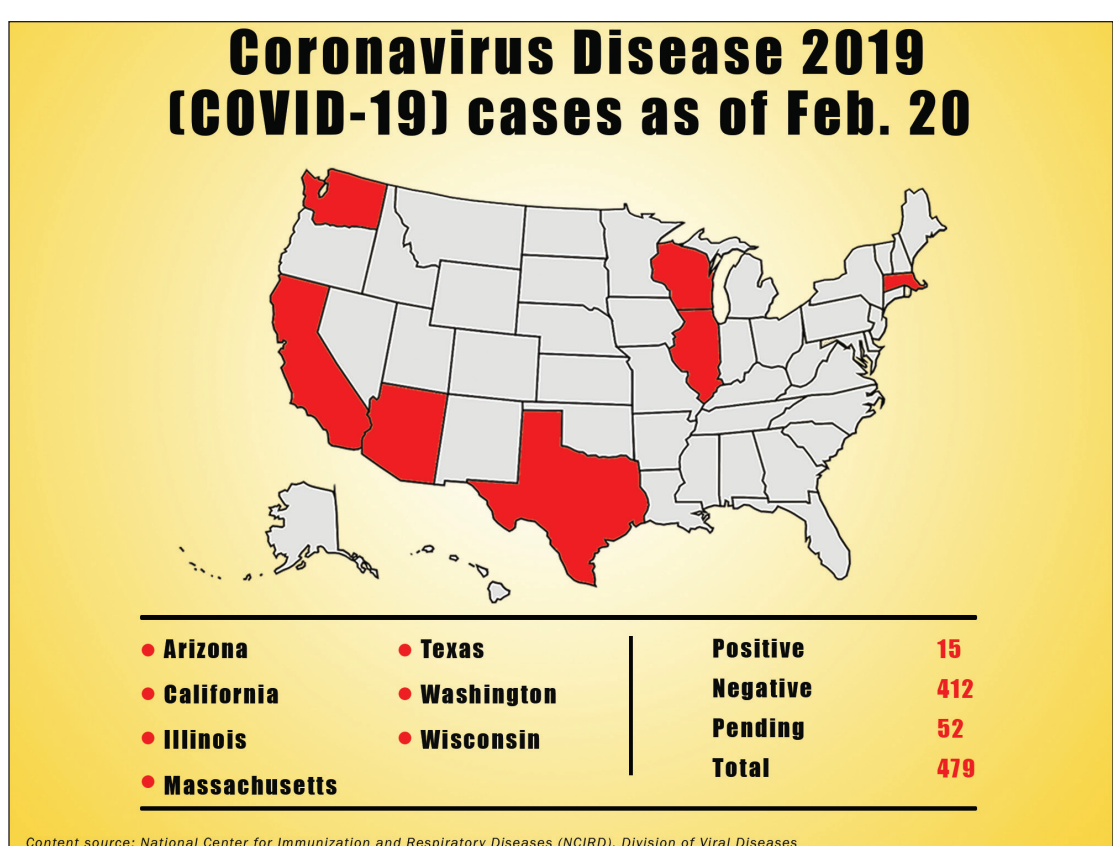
Coronavirus Disease 2019 (COVID-19) cases as of Feb. 20

• Arizona
• California
• Illinois
• Massachusetts

• Texas
• Washington
• Wisconsin

| | |
|---|---|
| Positive | 15 |
| Negative | 412 |
| Pending | 52 |
| Total | 479 |

Content source: National Center for Immunization and Respiratory Diseases (NCIRD), Division of Viral Diseases